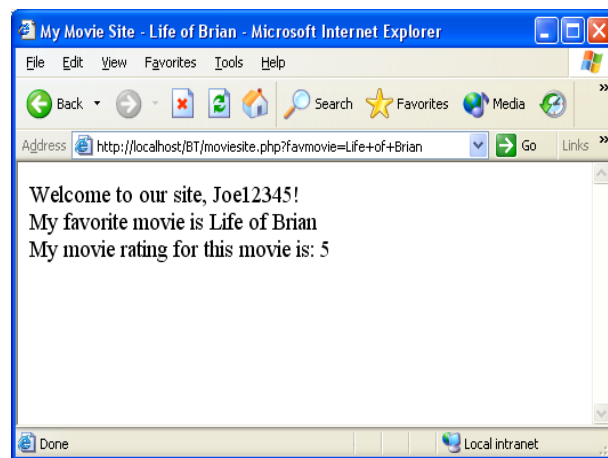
My Movie Site - Life of Brian - Microsoft Internet Explorer

File Edit View Favorites Tools Help

Back Search Favorites Media

Address http://localhost/BT/moviesite.php?favmovie=Life+of+Brian Go Links

Welcome to our site, Joe12345!
My favorite movie is Life of Brian
My movie rating for this movie is: 5

Done Local intranet